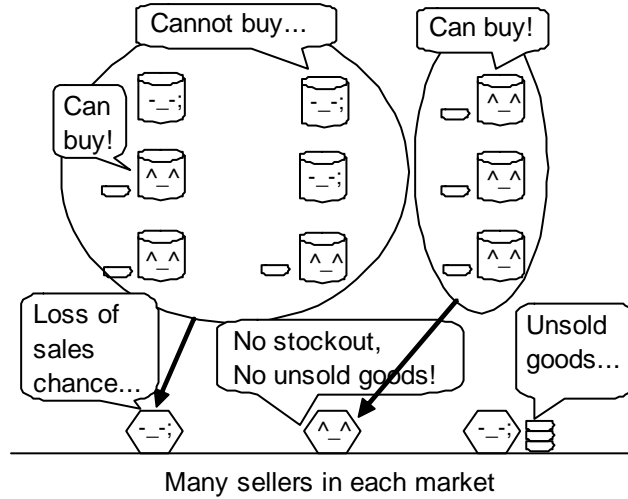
Cannot buy...

Can buy!

Can buy!

-_-;

-_-;

^_^

-_-;

^_^

^_^

^_^

^_^

^_^

Loss of sales chance...

No stockout, No unsold goods!

Unsold goods...

-_-;

^_^

-_-;

Many sellers in each market